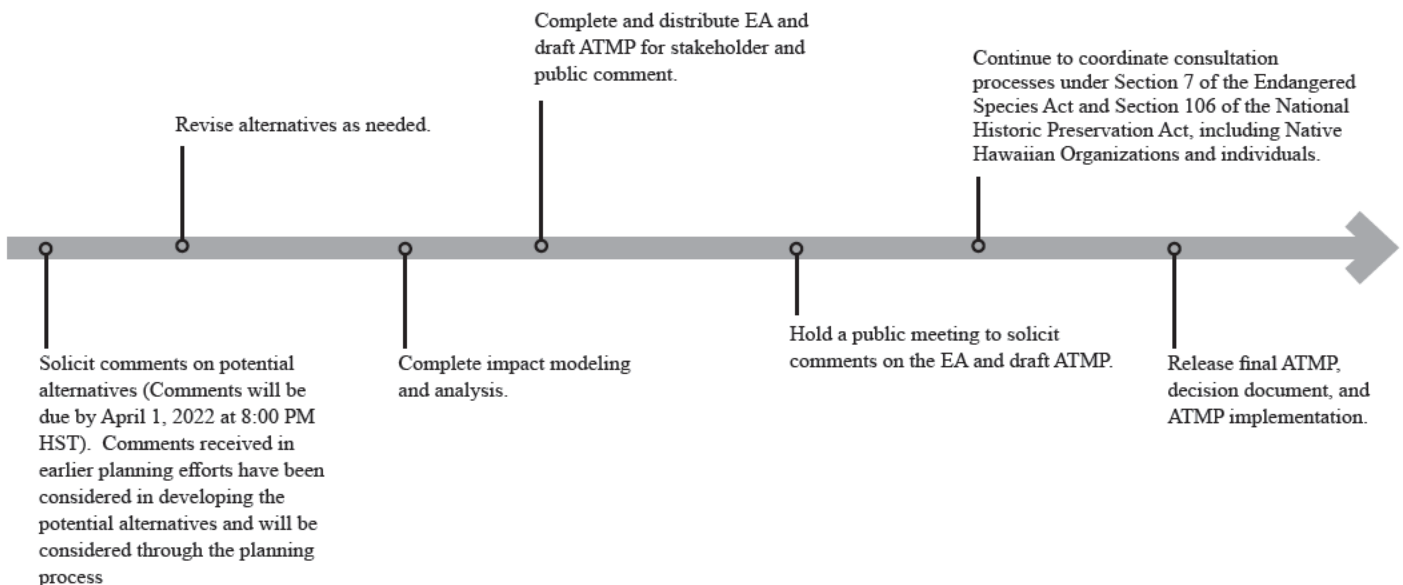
Solicit comments on potential alternatives (Comments will be due by April 1, 2022 at 8:00 PM HST). Comments received in earlier planning efforts have been considered in developing the potential alternatives and will be considered through the planning process

Revise alternatives as needed.

Complete impact modeling and analysis.

Complete and distribute EA and draft ATMP for stakeholder and public comment.

Hold a public meeting to solicit comments on the EA and draft ATMP.

Continue to coordinate consultation processes under Section 7 of the Endangered Species Act and Section 106 of the National Historic Preservation Act, including Native Hawaiian Organizations and individuals.

Release final ATMP, decision document, and ATMP implementation.